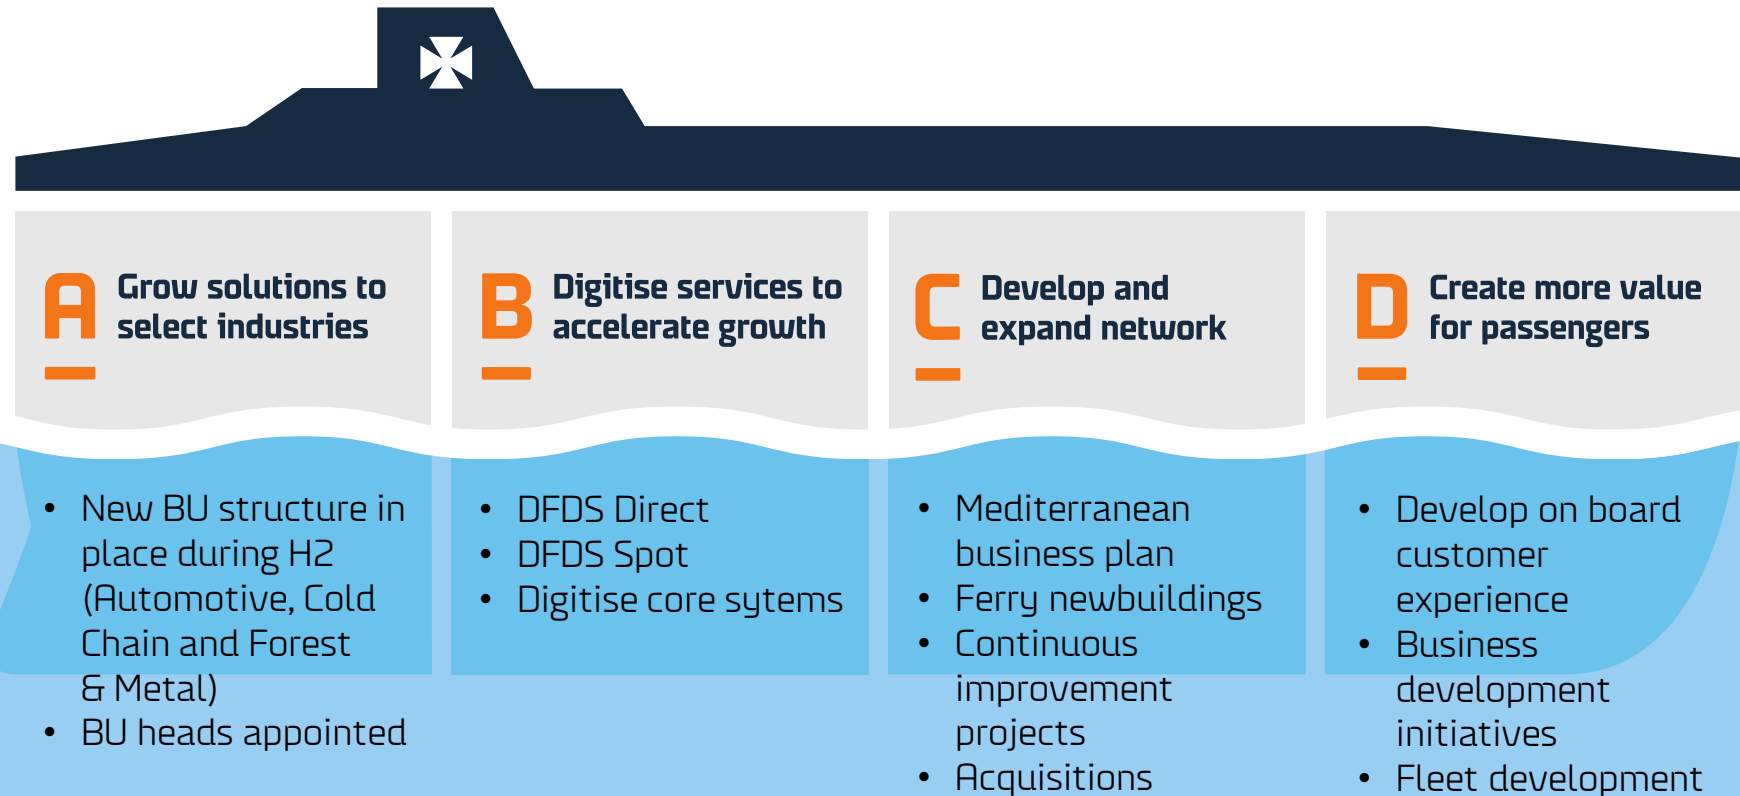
A Grow solutions to select industries

B Digitise services to accelerate growth

C Develop and expand network

D Create more value for passengers

- New BU structure in place during H2 (Automotive, Cold Chain and Forest & Metal)
- BU heads appointed

- DFDS Direct
- DFDS Spot
- Digitise core sytems

- Mediterranean business plan
- Ferry newbuildings
- Continuous improvement projects
- Acquisitions

- Develop on board customer experience
- Business development initiatives
- Fleet development